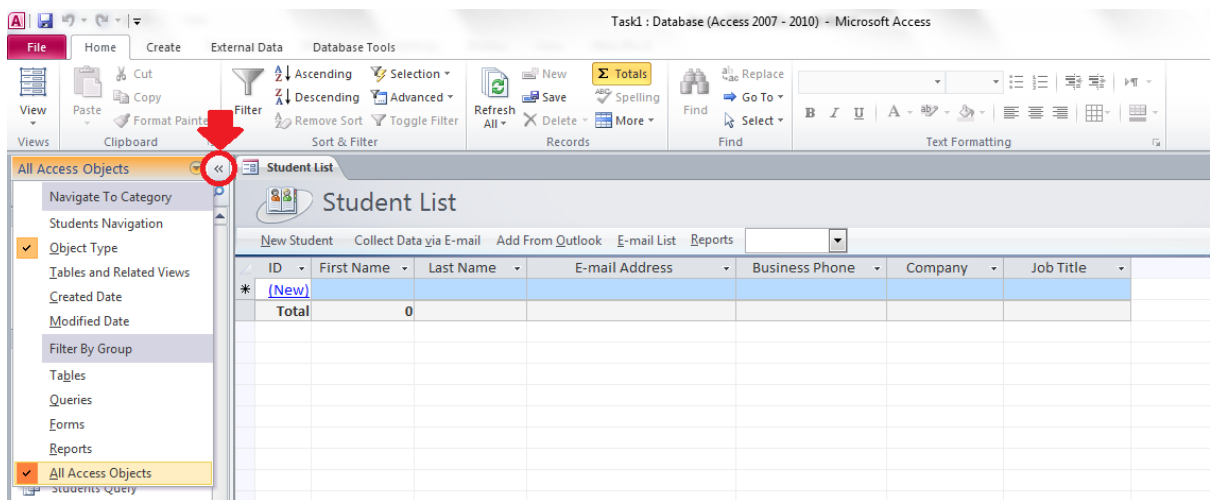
Task1 : Database (Access 2007 - 2010) - Microsoft Access

File Home Create External Data Database Tools

View
Views
Paste
Cut
Copy
Format Painter
Clipboard
Filter
Ascending
Descending
Remove Sort
Selection
Advanced
Toggle Filter
Sort & Filter
Refresh All
New
Save
Delete
Totals
Spelling
More
Records
Find
Replace
Go To
Select
Find
B I U
Text Formatting

All Access Objects
Navigate To Category
Students Navigation
Object Type
Tables and Related Views
Created Date
Modified Date
Filter By Group
Tables
Queries
Forms
Reports
All Access Objects
Students Query

Student List
Student List
New Student Collect Data via E-mail Add From Outlook E-mail List Reports

| ID | First Name | Last Name | E-mail Address | Business Phone | Company | Job Title |
|---|---|---|---|---|---|---|
| (New) | | | | | | |
| Total | 0 | | | | | |